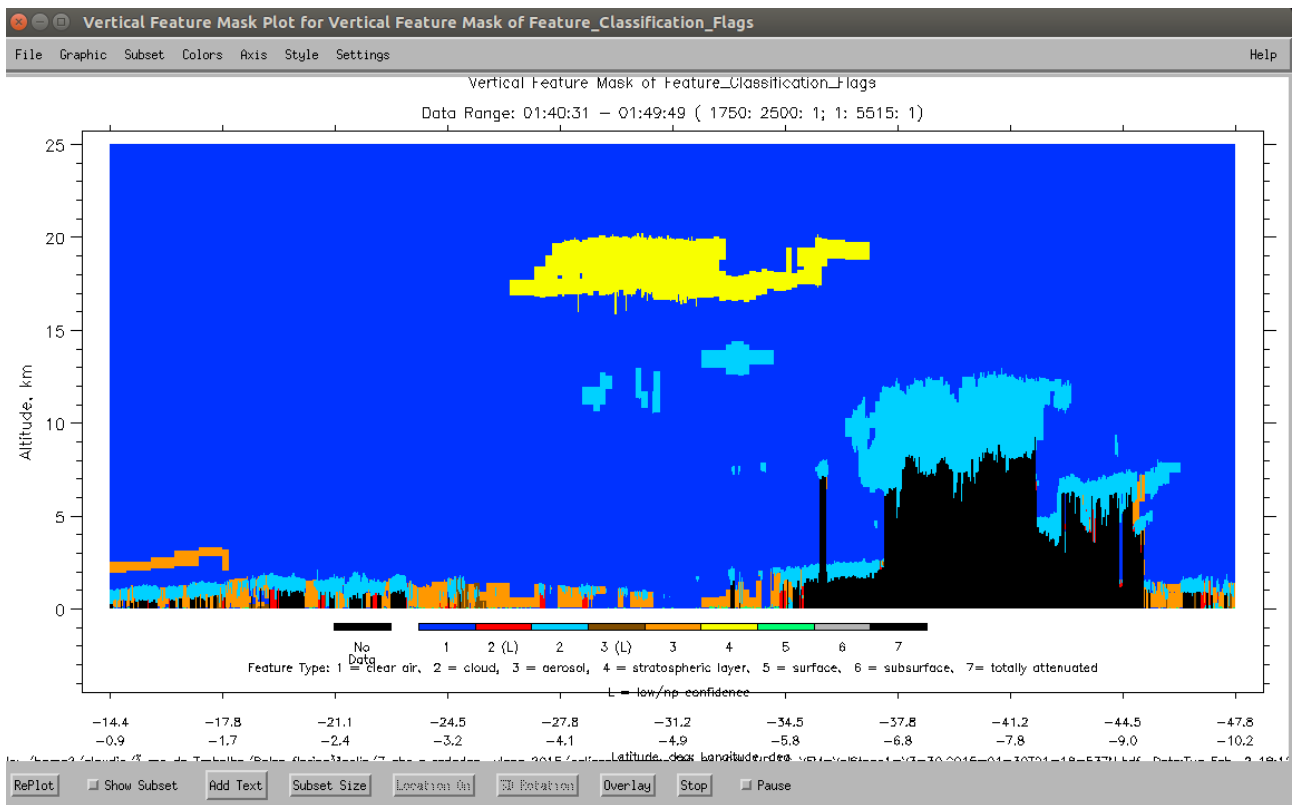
Vertical Feature Mask Plot for Vertical Feature Mask of Feature_Classification_Flags

File Graphic Subset Colors Axis Style Settings Help

Vertical Feature Mask of Feature_Classification_Flags

Data Range: 01:40:31 – 01:49:49 ( 1750: 2500: 1; 1: 5515: 1)

25
20
15
10
5
0

Altitude, km

No Data 1 2 (L) 2 3 (L) 3 4 5 6 7

Feature Type: 1 = clear air, 2 = cloud, 3 = aerosol, 4 = stratospheric layer, 5 = surface, 6 = subsurface, 7= totally attenuated

L = low/no confidence

-14.4 -17.8 -21.1 -24.5 -27.8 -31.2 -34.5 -37.8 -41.2 -44.5 -47.8
-0.9 -1.7 -2.4 -3.2 -4.1 -5.0 -5.8 -6.8 -7.8 -9.0 -10.2

Latitude, deg Longitude, deg

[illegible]

RePlot Show Subset Add Text Subset Size Location On 3D Rotation Overlay Stop Pause